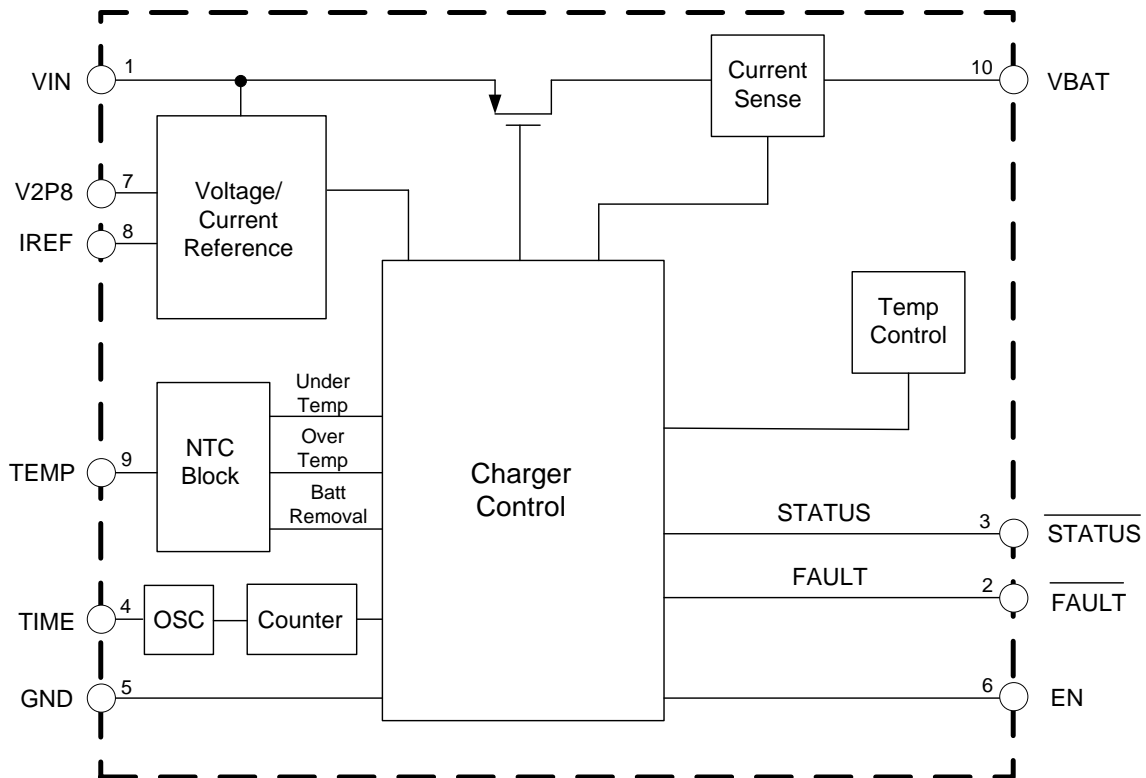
VIN 1

Current Sense

10 VBAT

V2P8 7

IREF 8

Voltage/ Current Reference

Temp Control

NTC Block

Under Temp

Over Temp

Batt Removal

TEMP 9

Charger Control

STATUS

3 $\overline{\text{STATUS}}$

FAULT

2 $\overline{\text{FAULT}}$

TIME 4

OSC

Counter

GND 5

6 EN